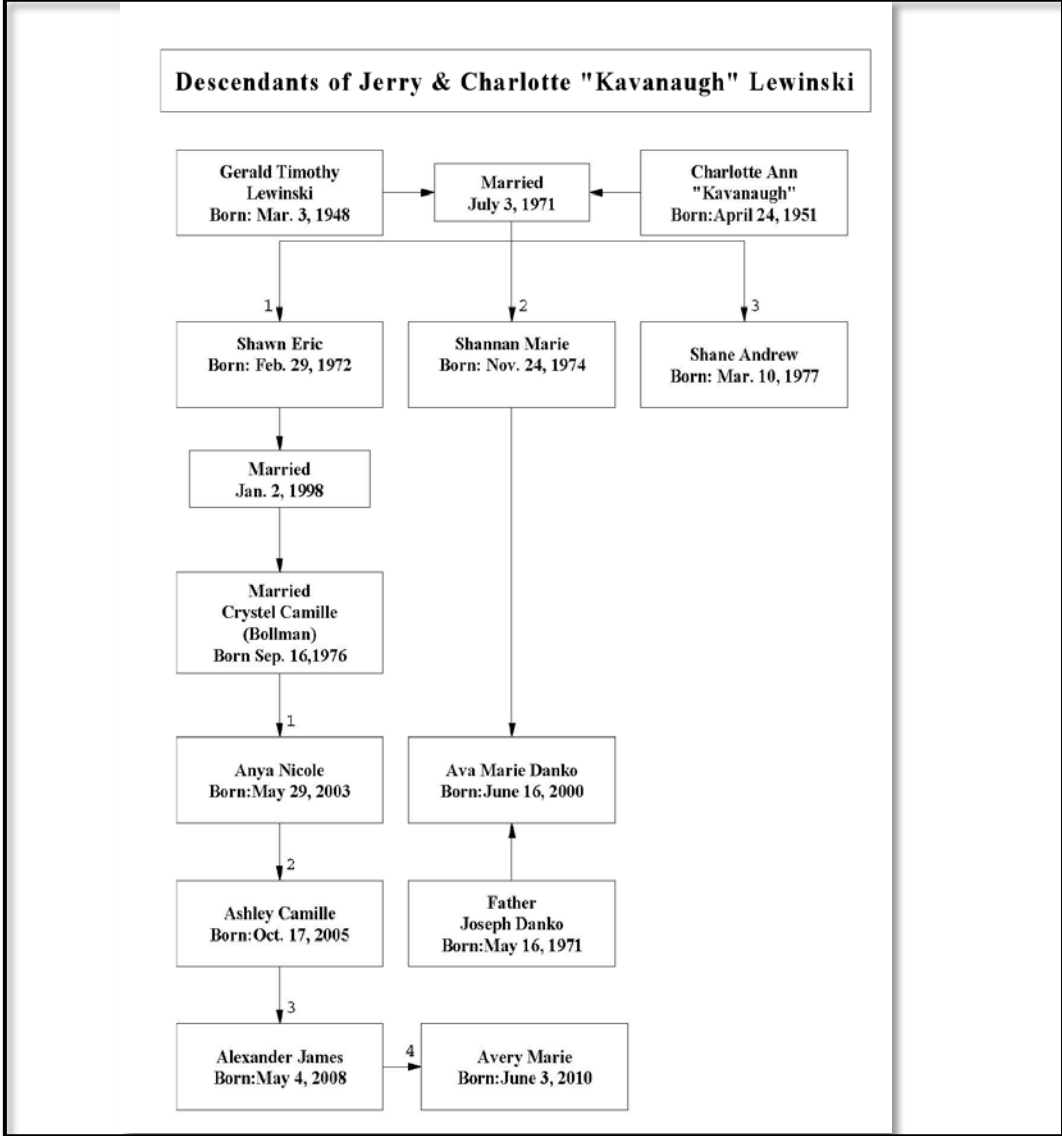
Descendants of Jerry & Charlotte "Kavanaugh" Lewinski

Gerald Timothy Lewinski
Born: Mar. 3, 1948

Married
July 3, 1971

Charlotte Ann "Kavanaugh"
Born:April 24, 1951

1

Shawn Eric
Born: Feb. 29, 1972

2

Shannan Marie
Born: Nov. 24, 1974

3

Shane Andrew
Born: Mar. 10, 1977

Married
Jan. 2, 1998

Married
Crystel Camille
(Bollman)
Born Sep. 16,1976

1

Anya Nicole
Born:May 29, 2003

Ava Marie Danko
Born:June 16, 2000

2

Ashley Camille
Born:Oct. 17, 2005

Father
Joseph Danko
Born:May 16, 1971

3

Alexander James
Born:May 4, 2008

4

Avery Marie
Born:June 3, 2010